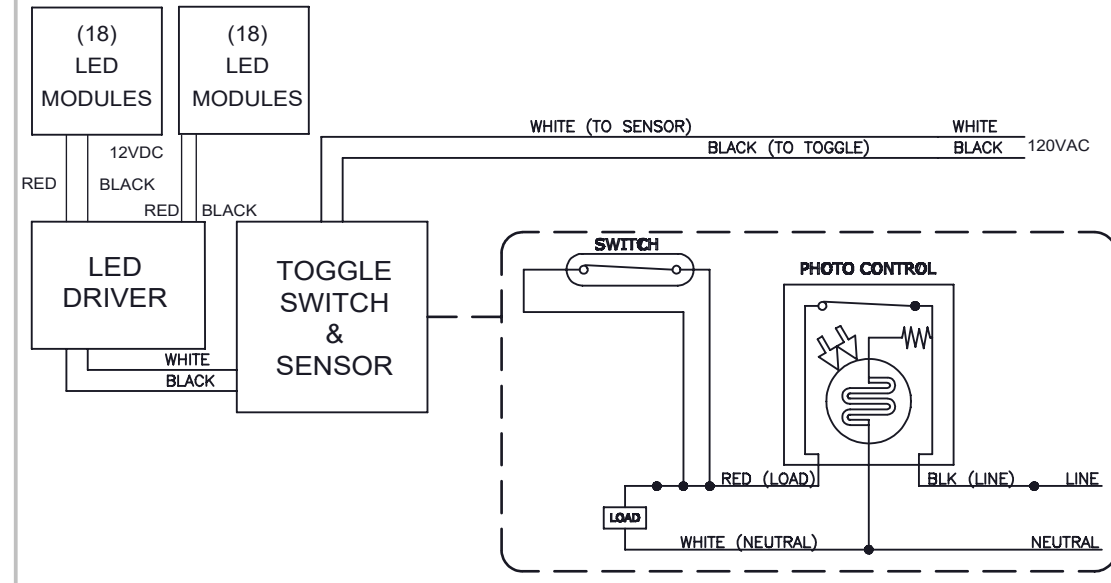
(18)
LED
MODULES

(18)
LED
MODULES

12VDC

RED

BLACK

RED

BLACK

WHITE (TO SENSOR)

WHITE

BLACK (TO TOGGLE)

BLACK

120VAC

LED
DRIVER

TOGGLE
SWITCH
&
SENSOR

WHITE

BLACK

SWITCH

PHOTO CONTROL

RED (LOAD)

BLK (LINE)

LINE

LOAD

WHITE (NEUTRAL)

NEUTRAL